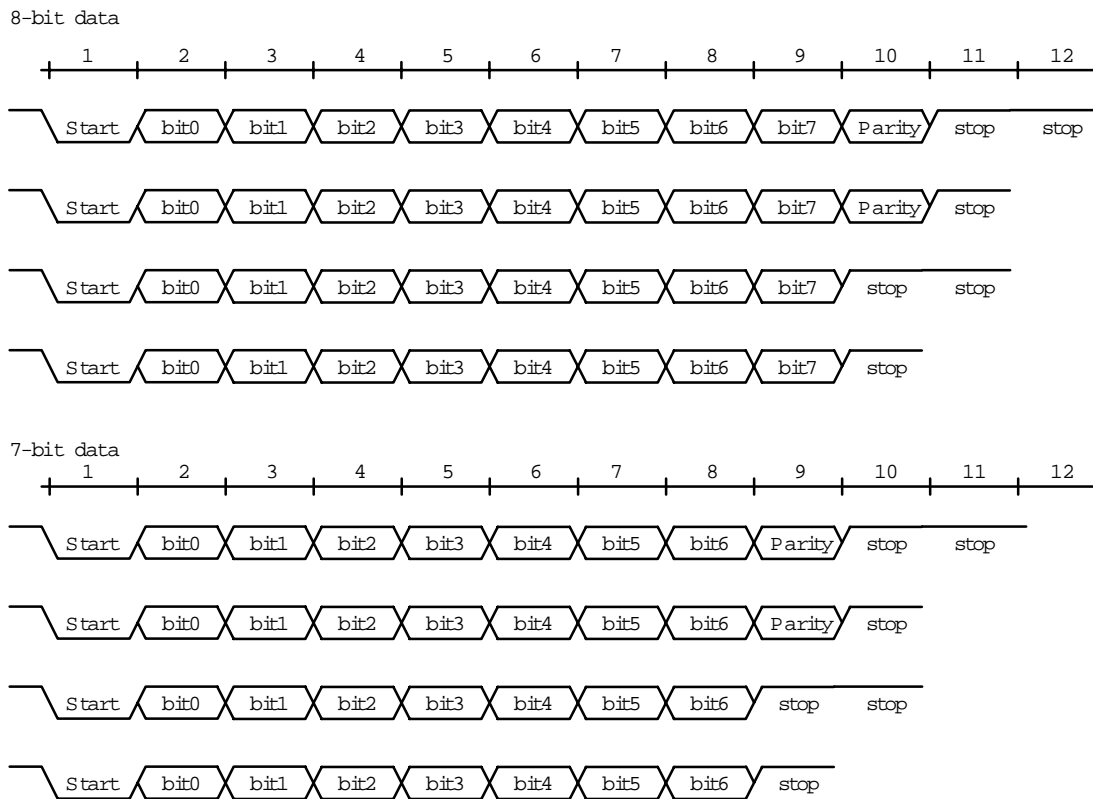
8-bit data

1 2 3 4 5 6 7 8 9 10 11 12

Start bit0 bit1 bit2 bit3 bit4 bit5 bit6 bit7 Parity stop stop

Start bit0 bit1 bit2 bit3 bit4 bit5 bit6 bit7 Parity stop

Start bit0 bit1 bit2 bit3 bit4 bit5 bit6 bit7 stop stop

Start bit0 bit1 bit2 bit3 bit4 bit5 bit6 bit7 stop

7-bit data

1 2 3 4 5 6 7 8 9 10 11 12

Start bit0 bit1 bit2 bit3 bit4 bit5 bit6 Parity stop stop

Start bit0 bit1 bit2 bit3 bit4 bit5 bit6 Parity stop

Start bit0 bit1 bit2 bit3 bit4 bit5 bit6 stop stop

Start bit0 bit1 bit2 bit3 bit4 bit5 bit6 stop